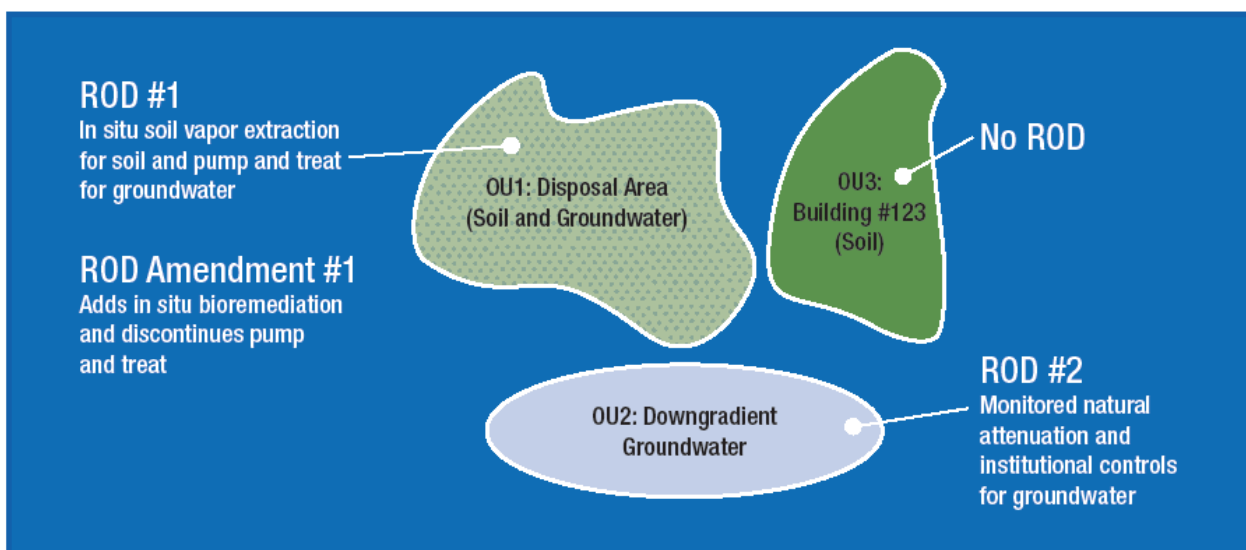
ROD #1
In situ soil vapor extraction for soil and pump and treat for groundwater

ROD Amendment #1
Adds in situ bioremediation and discontinues pump and treat

OU1: Disposal Area (Soil and Groundwater)

OU3: Building #123 (Soil)

No ROD

OU2: Downgradient Groundwater

ROD #2
Monitored natural attenuation and institutional controls for groundwater